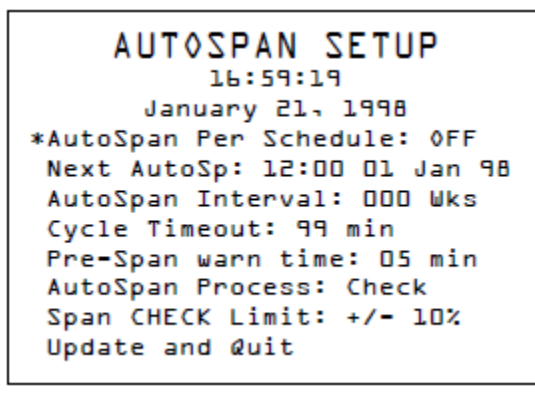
AUTOSPAN SETUP
16:59:19
January 21, 1998
*AutoSpan Per Schedule: OFF
Next AutoSp: 12:00 01 Jan 98
AutoSpan Interval: 000 Wks
Cycle Timeout: 99 min
Pre-Span warn time: 05 min
AutoSpan Process: Check
Span CHECK Limit: +/- 10%
Update and Quit